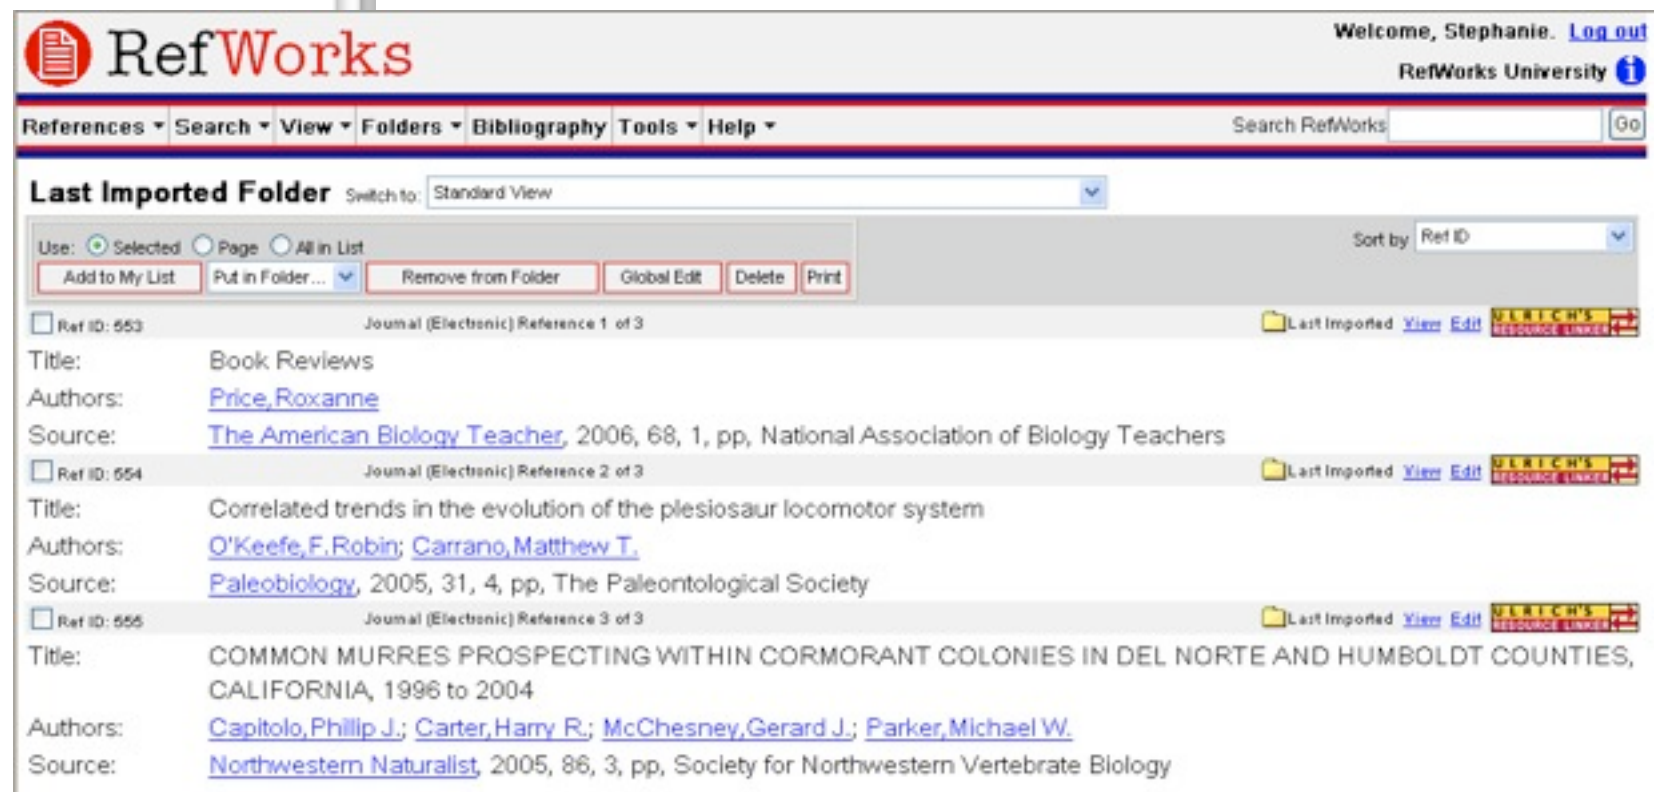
RefWorks

Welcome, Stephanie. Log out
RefWorks University

References ▾ Search ▾ View ▾ Folders ▾ Bibliography Tools ▾ Help ▾
Search RefWorks Go

Last Imported Folder Switch to: Standard View

Use: Selected Page All in List
Add to My List Put in Folder... Remove from Folder Global Edit Delete Print
Sort by Ref ID

Ref ID: 553 Journal (Electronic) Reference 1 of 3 Last Imported View Edit ULRICH'S RESOURCE LINKER
Title: Book Reviews
Authors: Price,Roxanne
Source: The American Biology Teacher, 2006, 68, 1, pp, National Association of Biology Teachers

Ref ID: 554 Journal (Electronic) Reference 2 of 3 Last Imported View Edit ULRICH'S RESOURCE LINKER
Title: Correlated trends in the evolution of the plesiosaur locomotor system
Authors: O'Keefe,F.Robin; Carrano,Matthew T.
Source: Paleobiology, 2005, 31, 4, pp, The Paleontological Society

Ref ID: 555 Journal (Electronic) Reference 3 of 3 Last Imported View Edit ULRICH'S RESOURCE LINKER
Title: COMMON MURRES PROSPECTING WITHIN CORMORANT COLONIES IN DEL NORTE AND HUMBOLDT COUNTIES, CALIFORNIA, 1996 to 2004
Authors: Capitolo,Phillip J.; Carter,Harry R.; McChesney,Gerard J.; Parker,Michael W.
Source: Northwestern Naturalist, 2005, 86, 3, pp, Society for Northwestern Vertebrate Biology